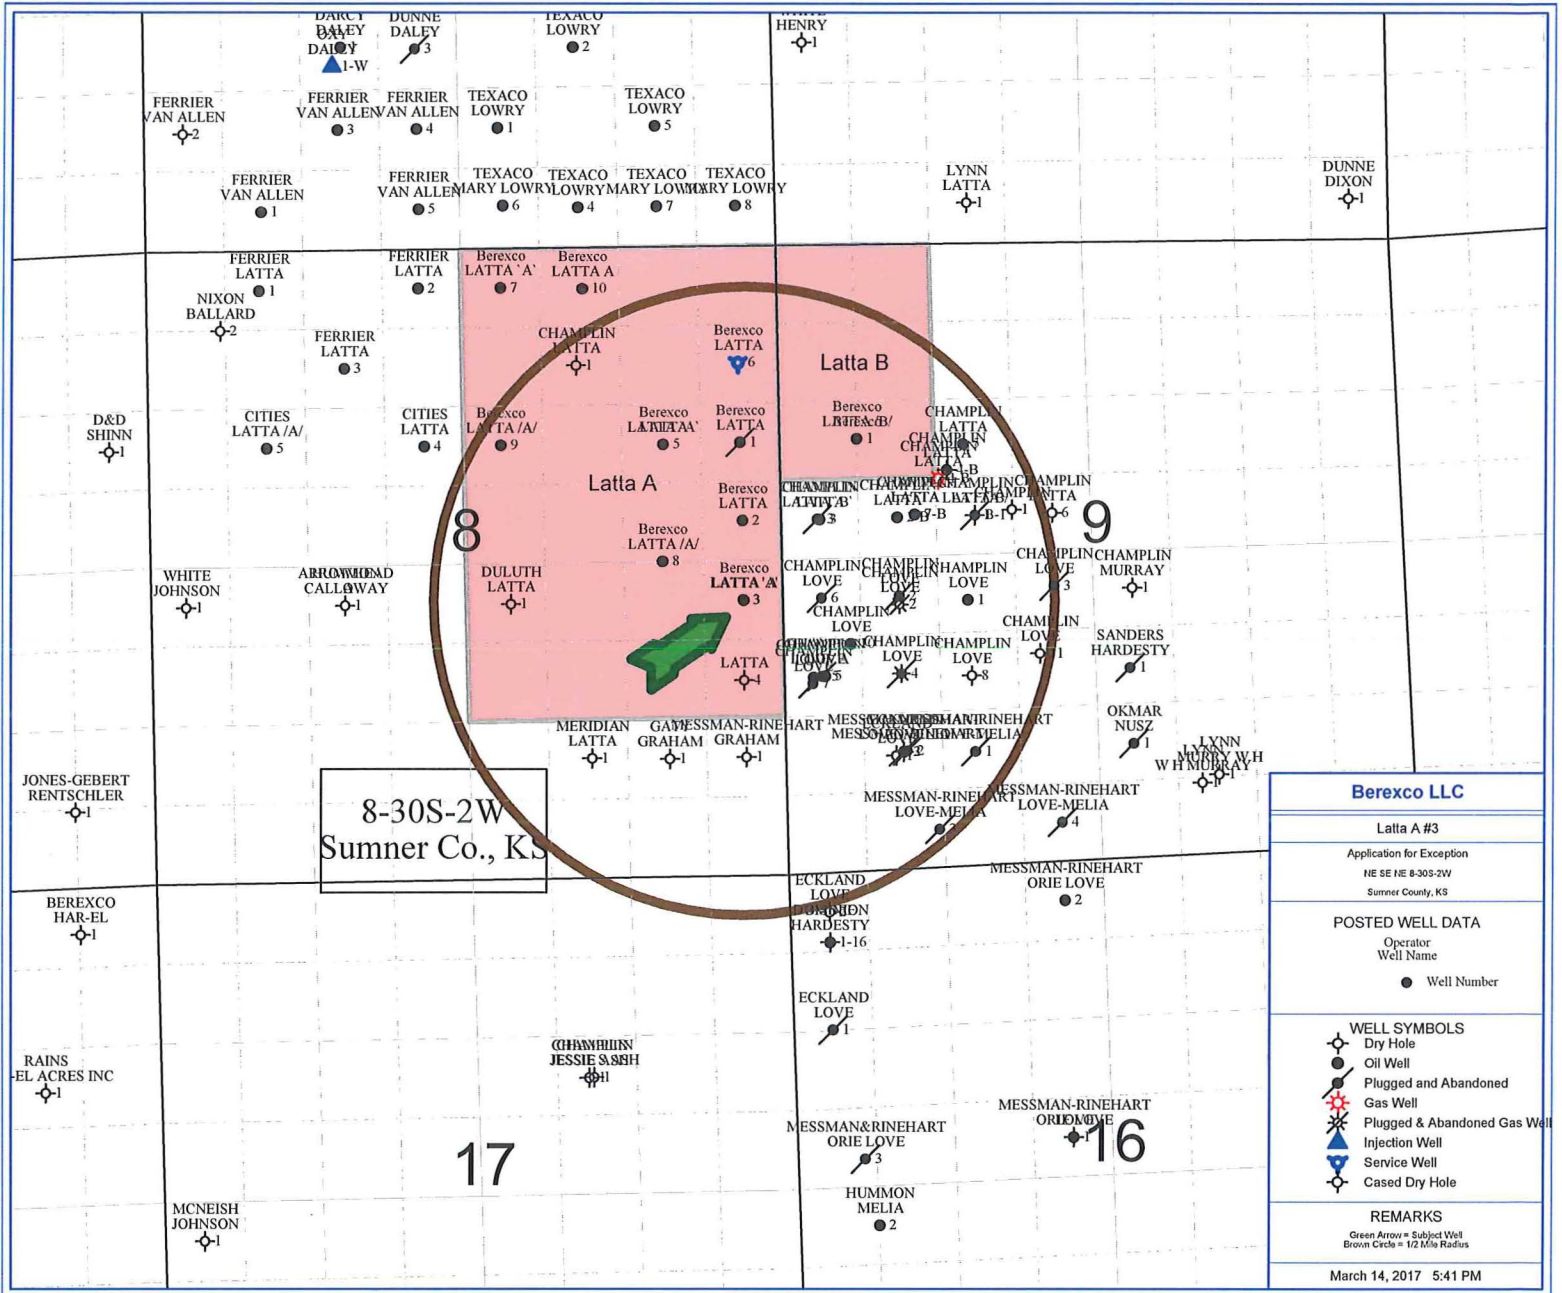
DARCY DALEY DALEY 1-W
DUNNE DALEY 3
TEXACO LOWRY 2
HENRY 1
FERRIER VAN ALLEN 2
FERRIER VAN ALLEN 3
FERRIER VAN ALLEN 4
TEXACO LOWRY 1
TEXACO LOWRY 5
FERRIER VAN ALLEN 1
FERRIER VAN ALLEN 5
TEXACO MARY LOWRY 6
TEXACO LOWRY 4
TEXACO MARY LOWRY 7
TEXACO MARY LOWRY 8
LYNN LATTA 1
DUNNE DIXON 1
FERRIER LATTA 1
FERRIER LATTA 2
Berexco LATTA 'A' 7
Berexco LATTA A 10
NIXON BALLARD 2
FERRIER LATTA 3
CHAMPLIN LATTA 1
Berexco LATTA 6
Latta B
D&D SHINN 1
CITIES LATTA /A/ 5
CITIES LATTA 4
Berexco LATTA /A/ 9
Berexco LATTA 'A' 5
Berexco LATTA 1
Berexco LATTA B 1
CHAMPLIN LATTA
CHAMPLIN LATTA 'B' 3
CHAMPLIN LATTA 7-B
CHAMPLIN LATTA B-1
CHAMPLIN LATTA 1
CHAMPLIN LATTA 6
Latta A
Berexco LATTA 2
8
9
Berexco LATTA /A/ 8
WHITE JOHNSON 1
ARROWHEAD CALLOWAY 1
DULUTH LATTA 1
Berexco LATTA 'A' 3
CHAMPLIN LOVE 6
CHAMPLIN LOVE 2
CHAMPLIN LOVE 1
CHAMPLIN LOVE 3
CHAMPLIN MURRAY 1
CHAMPLIN LOVE
CHAMPLIN LOVE 5
CHAMPLIN LOVE 4
CHAMPLIN LOVE 8
CHAMPLIN LOVE 1
SANDERS HARDESTY 1
LATTA 4
MERIDIAN LATTA 1
GAY GRAHAM 1
MESSMAN-RINEHART GRAHAM 1
MESSMAN-RINEHART LOVE-MELIA 2
MESSMAN-RINEHART LOVE-MELIA 1
OKMAR NUSZ 1
LYNN MURRAY W H 1
JONES-GEBERT RENTSCHLER 1
8-30S-2W
Sumner Co., KS
MESSMAN-RINEHART LOVE-MELIA
MESSMAN-RINEHART LOVE-MELIA 4
MESSMAN-RINEHART ORIE LOVE 2
BEREXCO HAR-EL 1
ECKLAND LOVE
HUMMON HARDESTY 1-16
ECKLAND LOVE 1
RAINS -EL ACRES INC 1
CHAMPLIN JESSIE ASH 1
MESSMAN-RINEHART ORIE LOVE 1
MESSMAN&RINEHART ORIE LOVE 3
17
16
HUMMON MELIA 2
MCNEISH JOHNSON 1

Berexco LLC
Latta A #3
Application for Exception
NE SE NE 8-30S-2W
Sumner County, KS
POSTED WELL DATA
Operator
Well Name
Well Number
WELL SYMBOLS
Dry Hole
Oil Well
Plugged and Abandoned
Gas Well
Plugged & Abandoned Gas Well
Injection Well
Service Well
Cased Dry Hole
REMARKS
Green Arrow = Subject Well
Brown Circle = 1/2 Mile Radius
March 14, 2017 5:41 PM